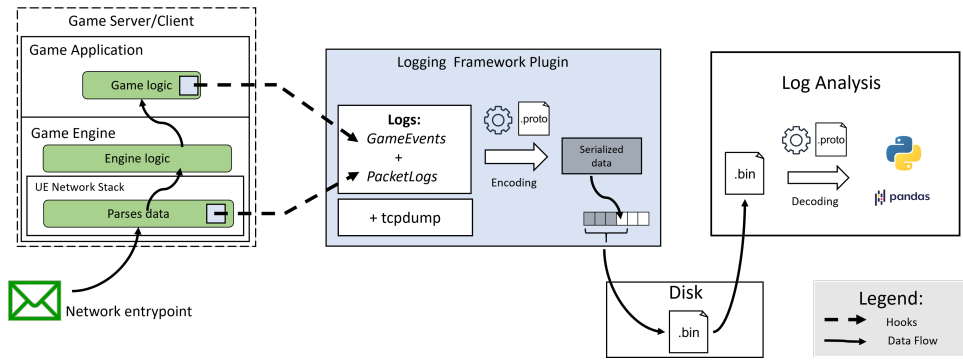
Game Server/Client

Game Application

Game logic

Game Engine

Engine logic

UE Network Stack

Parses data

Network entrypoint

Logging Framework Plugin

Logs:
GameEvents
+
PacketLogs

+ tcpdump

.proto

Encoding

Serialized data

Log Analysis

.proto

.bin

Decoding

pandas

Disk

.bin

Legend:

Hooks

Data Flow